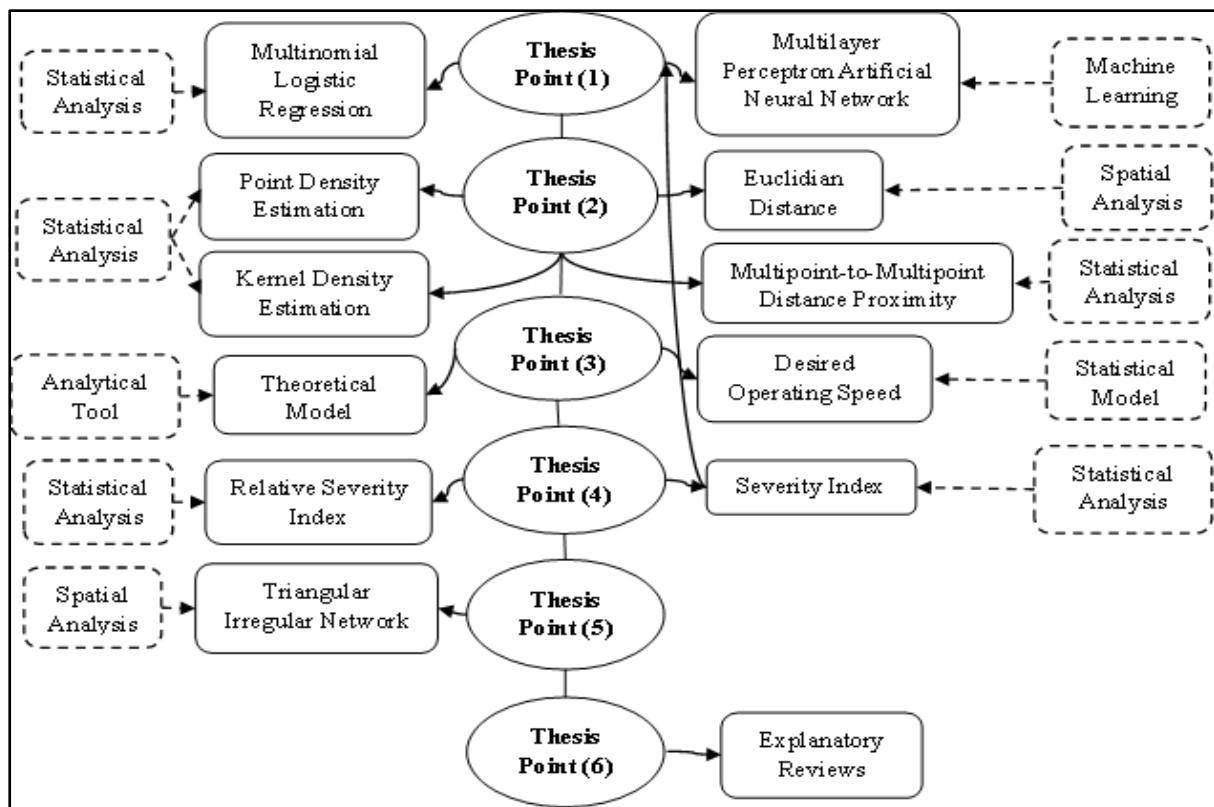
Statistical Analysis

Multinomial Logistic Regression

Thesis Point (1)

Multilayer Perceptron Artificial Neural Network

Machine Learning

Statistical Analysis

Point Density Estimation

Kernel Density Estimation

Thesis Point (2)

Euclidian Distance

Spatial Analysis

Multipoint-to-Multipoint Distance Proximity

Statistical Analysis

Analytical Tool

Theoretical Model

Thesis Point (3)

Desired Operating Speed

Statistical Model

Statistical Analysis

Relative Severity Index

Thesis Point (4)

Severity Index

Statistical Analysis

Spatial Analysis

Triangular Irregular Network

Thesis Point (5)

Thesis Point (6)

Explanatory Reviews